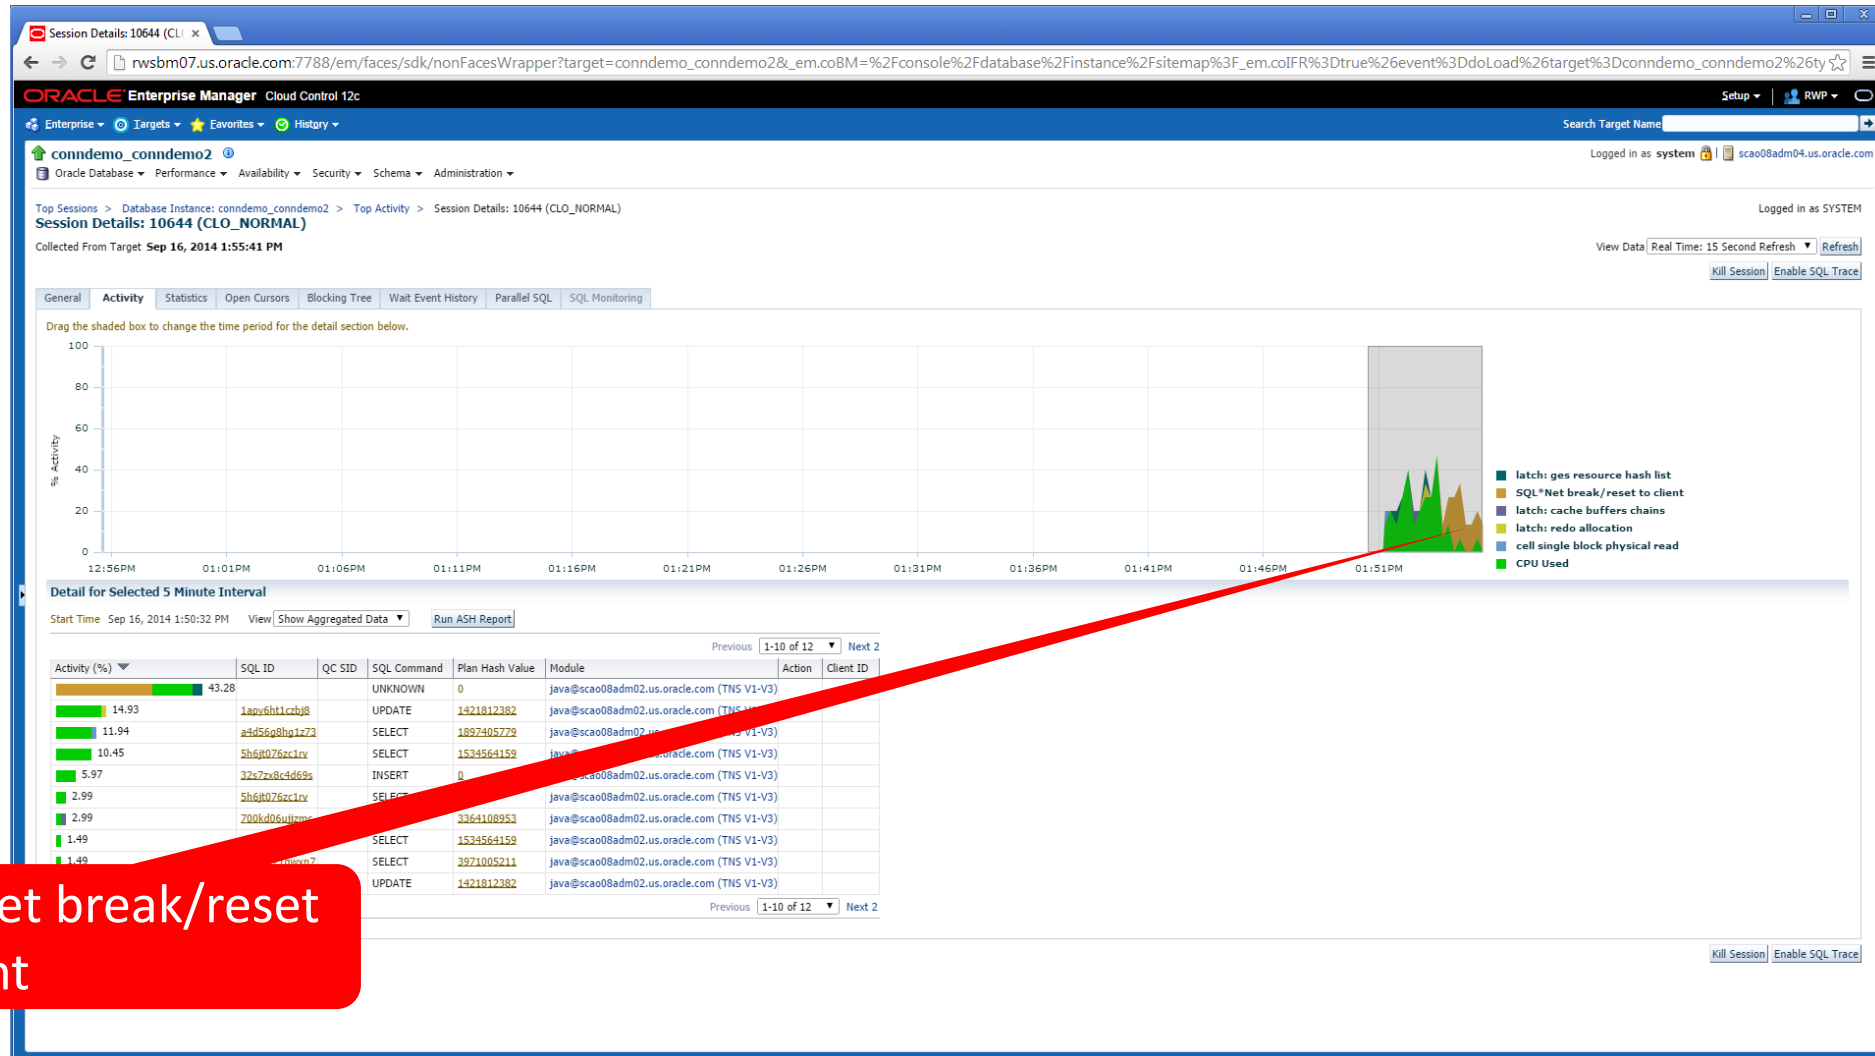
Session Details: 10644 (CL ×

rwsbm07.us.oracle.com:7788/em/faces/sdk/nonFacesWrapper?target=conndemo_conndemo2&_em.coBM=%2Fconsole%2Fdatabase%2Finstance%2Fsitemap%3F_em.coIFR%3Dtrue%26event%3DdoLoad%26target%3Dconndemo_conndemo2%26ty

ORACLE Enterprise Manager Cloud Control 12c

Setup ▾ RWP ▾

Enterprise ▾ Targets ▾ Favorites ▾ History ▾

Search Target Name

conndemo_conndemo2

Logged in as system | scao08adm04.us.oracle.com

Oracle Database ▾ Performance ▾ Availability ▾ Security ▾ Schema ▾ Administration ▾

Top Sessions > Database Instance: conndemo_conndemo2 > Top Activity > Session Details: 10644 (CLO_NORMAL)

Logged in as SYSTEM

Session Details: 10644 (CLO_NORMAL)

Collected From Target Sep 16, 2014 1:55:41 PM

View Data Real Time: 15 Second Refresh Refresh

Kill Session Enable SQL Trace

General Activity Statistics Open Cursors Blocking Tree Wait Event History Parallel SQL SQL Monitoring

Drag the shaded box to change the time period for the detail section below.

100
80
60
40
20
0

% Activity

12:56PM 01:01PM 01:06PM 01:11PM 01:16PM 01:21PM 01:26PM 01:31PM 01:36PM 01:41PM 01:46PM 01:51PM

latch: ges resource hash list
SQL*Net break/reset to client
latch: cache buffers chains
latch: redo allocation
cell single block physical read
CPU Used

Detail for Selected 5 Minute Interval

Start Time Sep 16, 2014 1:50:32 PM View Show Aggregated Data Run ASH Report

Previous 1-10 of 12 Next 2

| Activity (%) | SQL ID | QC SID | SQL Command | Plan Hash Value | Module | Action | Client ID |
|---|---|---|---|---|---|---|---|
| 43.28 | | | UNKNOWN | 0 | java@scao08adm02.us.oracle.com (TNS V1-V3) | | |
| 14.93 | 1apy6ht1czbj8 | | UPDATE | 1421812382 | java@scao08adm02.us.oracle.com (TNS V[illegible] | | |
| 11.94 | a4d56g8hg1z73 | | SELECT | 1897405779 | java@scao08adm02.us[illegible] V1-V3) | | |
| 10.45 | 5h6jt076zc1rv | | SELECT | 1534564159 | java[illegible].oracle.com (TNS V1-V3) | | |
| 5.97 | 32s7zx8c4d69s | | INSERT | 0 | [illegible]cao08adm02.us.oracle.com (TNS V1-V3) | | |
| 2.99 | 5h6jt076zc1rv | | SELE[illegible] | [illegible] | java@scao08adm02.us.oracle.com (TNS V1-V3) | | |
| 2.99 | 700kd06ujjzm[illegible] | | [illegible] | 3364108953 | java@scao08adm02.us.oracle.com (TNS V1-V3) | | |
| 1.49 | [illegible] | | SELECT | 1534564159 | java@scao08adm02.us.oracle.com (TNS V1-V3) | | |
| 1.49 | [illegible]wxn7 | | SELECT | 3971005211 | java@scao08adm02.us.oracle.com (TNS V1-V3) | | |
| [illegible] | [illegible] | | UPDATE | 1421812382 | java@scao08adm02.us.oracle.com (TNS V1-V3) | | |

Previous 1-10 of 12 Next 2

Kill Session Enable SQL Trace

et break/reset
nt